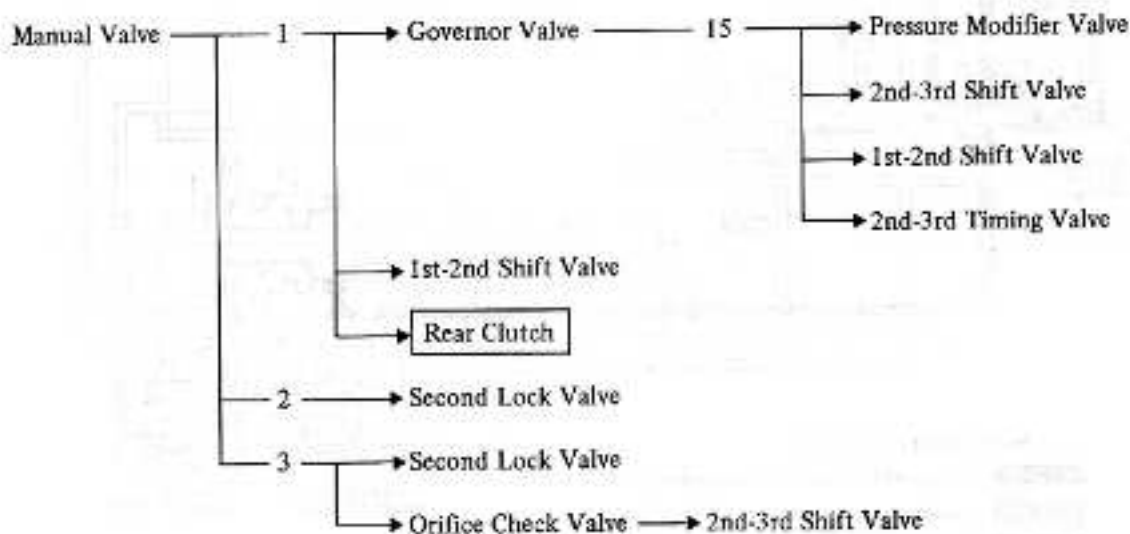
Manual Valve — 1 → Governor Valve — 15 → Pressure Modifier Valve
→ 2nd-3rd Shift Valve
→ 1st-2nd Shift Valve
→ 2nd-3rd Timing Valve
→ 1st-2nd Shift Valve
→ Rear Clutch
— 2 → Second Lock Valve
— 3 → Second Lock Valve
→ Orifice Check Valve → 2nd-3rd Shift Valve